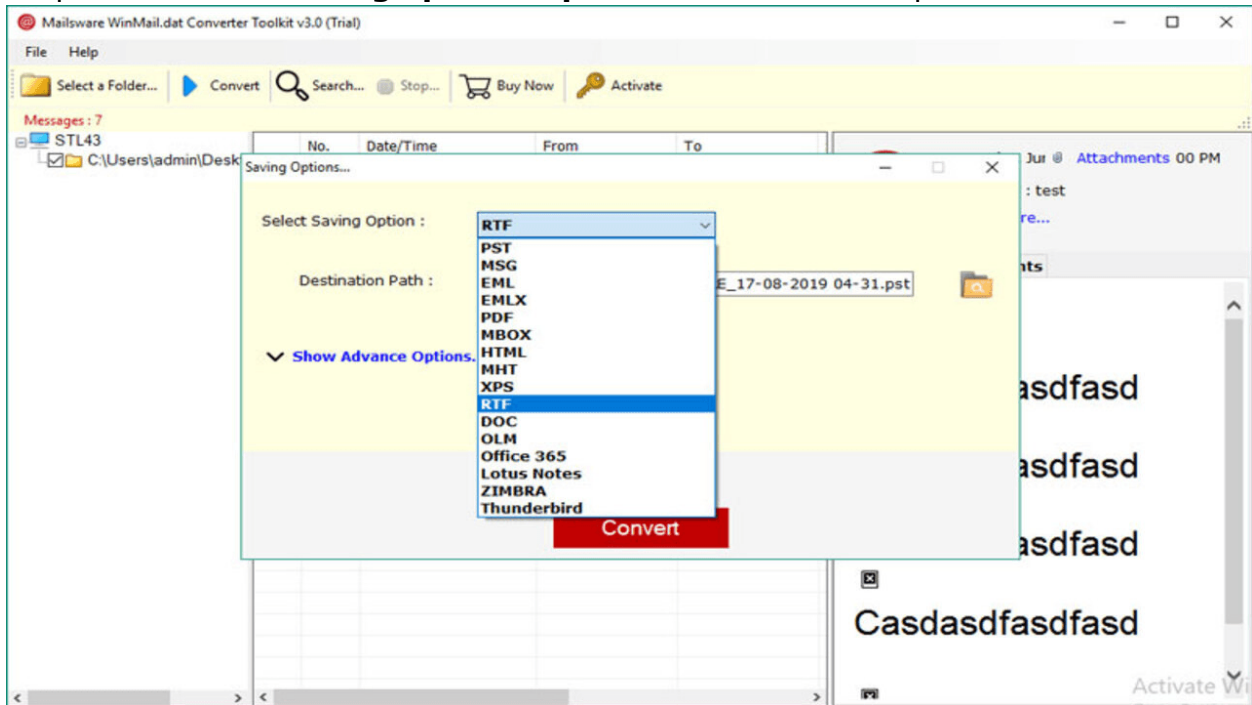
Mailsware WinMail.dat Converter Toolkit v3.0 (Trial)

File Help

Select a Folder... Convert Search... Stop... Buy Now Activate

Messages : 7

STL43
C:\Users\admin\Desk

No. Date/Time From To

Jur Attachments 00 PM
: test
re...
nts

asdfasd
asdfasd
asdfasd
Casdasdfasdfasd

Saving Options...

Select Saving Option : RTF

PST
MSG
EML
EMLX
PDF
MBOX
HTML
MHT
XPS
RTF
DOC
OLM
Office 365
Lotus Notes
ZIMBRA
Thunderbird

Destination Path : E_17-08-2019 04-31.pst

Show Advance Options.

Convert

Activate Wi